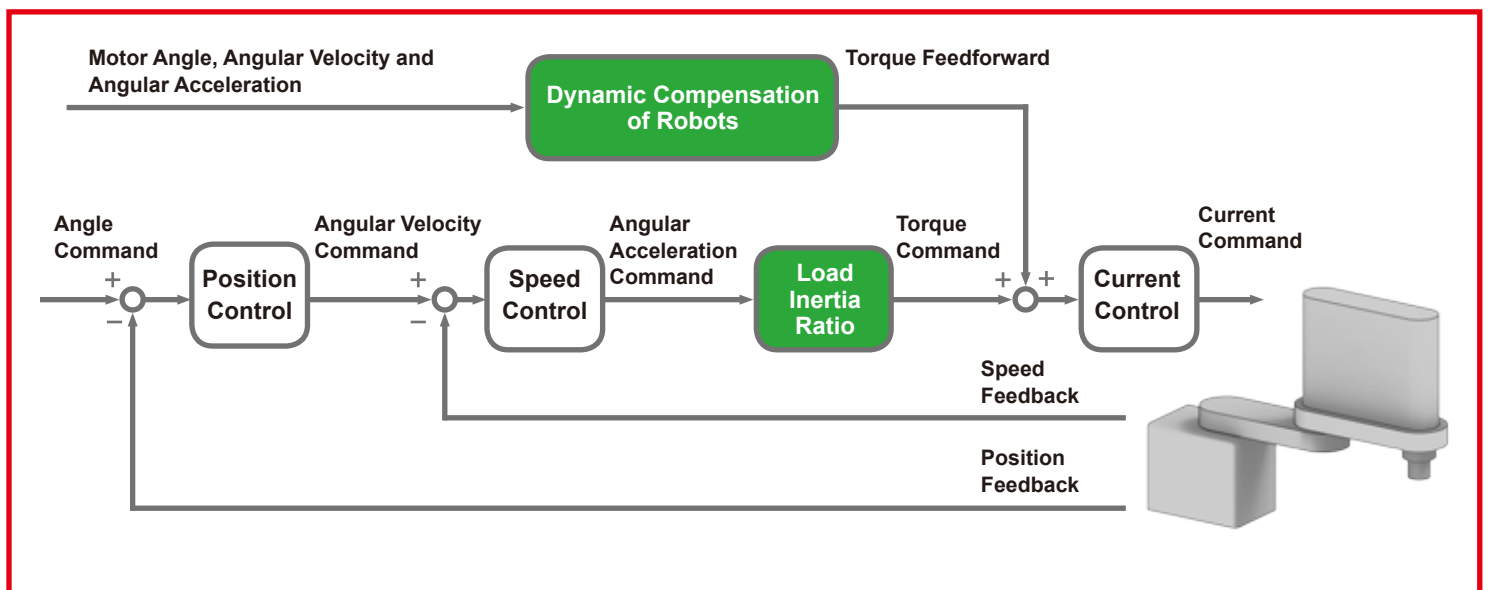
Motor Angle, Angular Velocity and Angular Acceleration

Dynamic Compensation of Robots

Torque Feedforward

Angle Command

+
−

Position Control

Angular Velocity Command

+
−

Speed Control

Angular Acceleration Command

Load Inertia Ratio

Torque Command

+ +

Current Control

Current Command

Speed Feedback

Position Feedback